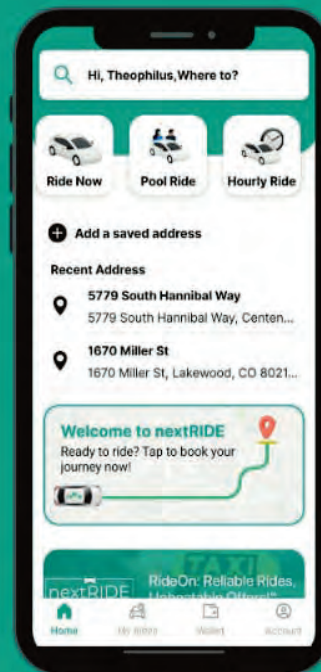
Hi, Theophilus,Where to?

Ride Now

Pool Ride

Hourly Ride

Add a saved address

Recent Address

5779 South Hannibal Way

5779 South Hannibal Way, Centen...

1670 Miller St

1670 Miller St, Lakewood, CO 8021...

Welcome to nextRIDE

Ready to ride? Tap to book your journey now!

TAXI

nextRIDE

RideOn: Reliable Rides, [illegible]

Home

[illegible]

Wallet

Account